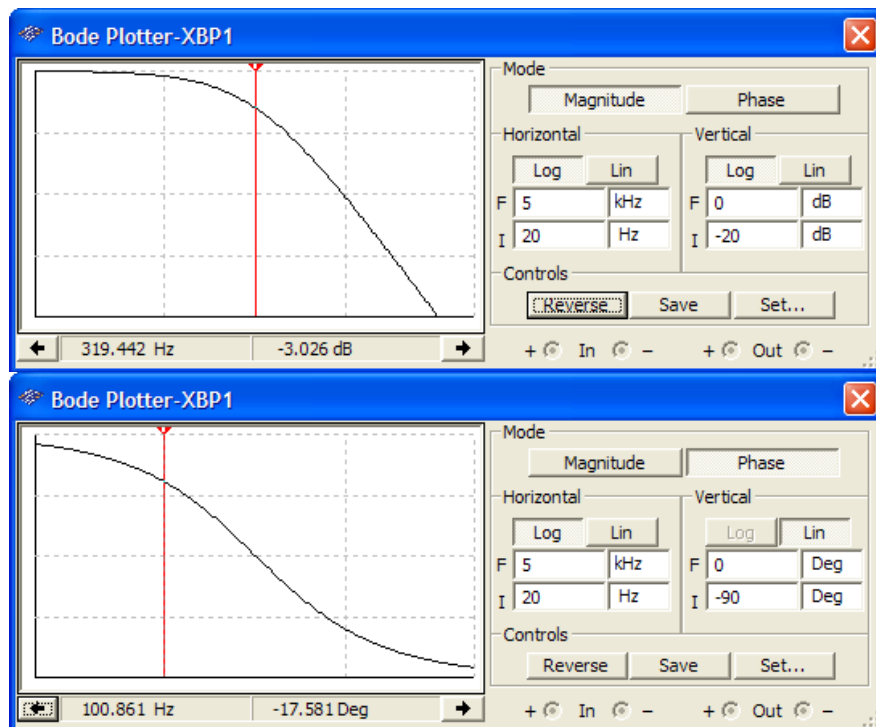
Bode Plotter-XBP1

Mode
Magnitude
Phase
Horizontal
Log
Lin
F 5 kHz
I 20 Hz
Vertical
Log
Lin
F 0 dB
I -20 dB
Controls
Reverse
Save
Set...
319.442 Hz
-3.026 dB
+ In −
+ Out −

Bode Plotter-XBP1

Mode
Magnitude
Phase
Horizontal
Log
Lin
F 5 kHz
I 20 Hz
Vertical
Log
Lin
F 0 Deg
I -90 Deg
Controls
Reverse
Save
Set...
100.861 Hz
-17.581 Deg
+ In −
+ Out −